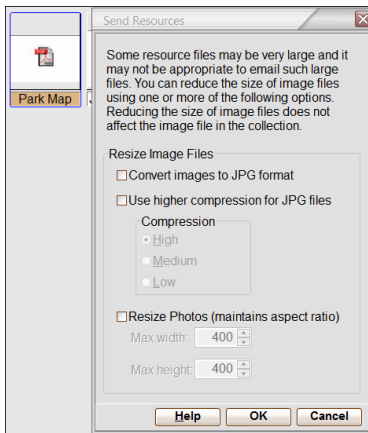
Park Map

Send Resources

Some resource files may be very large and it may not be appropriate to email such large files. You can reduce the size of image files using one or more of the following options. Reducing the size of image files does not affect the image file in the collection.

Resize Image Files

Convert images to JPG format

Use higher compression for JPG files

Compression

High

Medium

Low

Resize Photos (maintains aspect ratio)

Max width: 400

Max height: 400

Help

OK

Cancel